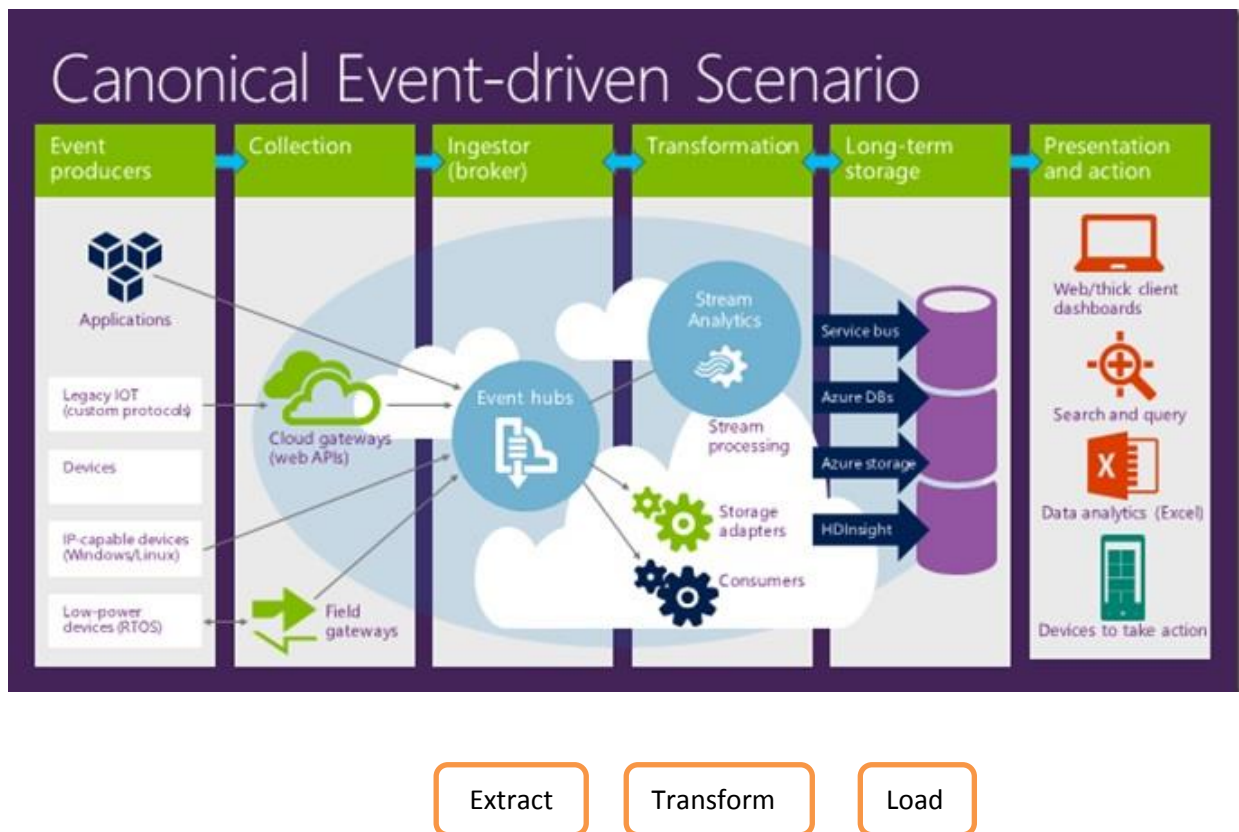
Canonical Event-driven Scenario

Event producers

Collection

Ingestor (broker)

Transformation

Long-term storage

Presentation and action

Applications

Legacy IOT (custom protocols)

Devices

IP-capable devices (Windows/Linux)

Low-power devices (RTOS)

Cloud gateways (web APIs)

Field gateways

Event hubs

Stream Analytics

Stream processing

Storage adapters

Consumers

Service bus

Azure DBs

Azure storage

HDInsight

Web/thick client dashboards

Search and query

Data analytics (Excel)

Devices to take action

Extract

Transform

Load